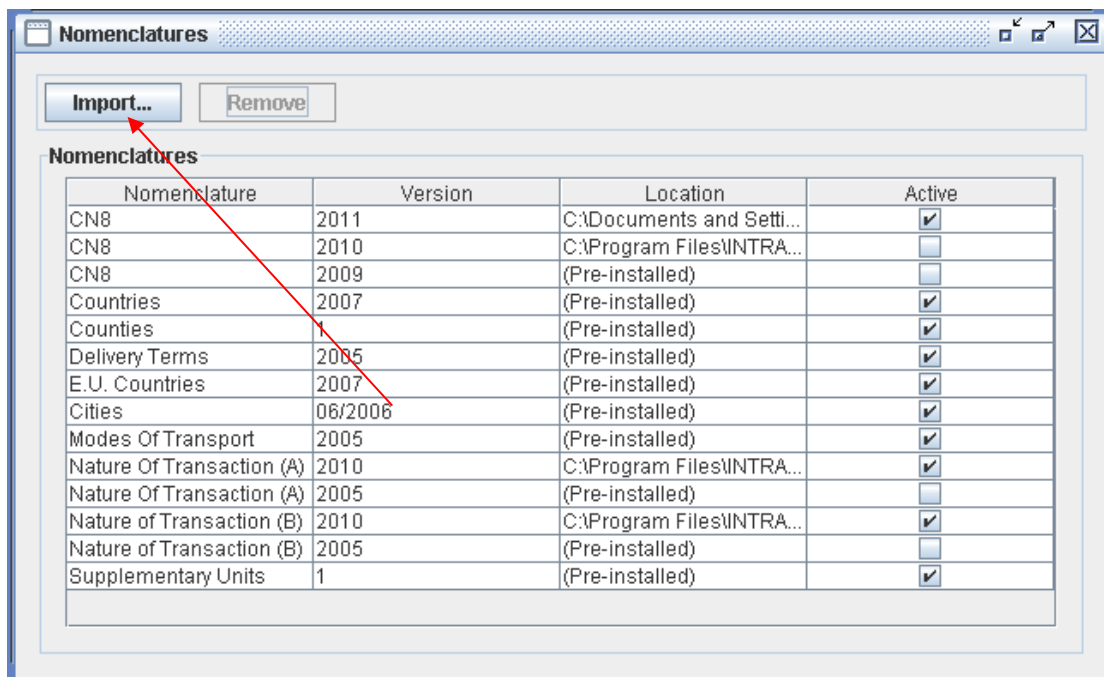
Nomenclatures

Import... Remove

Nomenclatures

| Nomenclature | Version | Location | Active |
|---|---|---|---|
| CN8 | 2011 | C:\Documents and Setti... | ✔ |
| CN8 | 2010 | C:\Program Files\INTRA... | |
| CN8 | 2009 | (Pre-installed) | |
| Countries | 2007 | (Pre-installed) | ✔ |
| Counties | 1 | (Pre-installed) | ✔ |
| Delivery Terms | 2005 | (Pre-installed) | ✔ |
| E.U. Countries | 2007 | (Pre-installed) | ✔ |
| Cities | 06/2006 | (Pre-installed) | ✔ |
| Modes Of Transport | 2005 | (Pre-installed) | ✔ |
| Nature Of Transaction (A) | 2010 | C:\Program Files\INTRA... | ✔ |
| Nature Of Transaction (A) | 2005 | (Pre-installed) | |
| Nature of Transaction (B) | 2010 | C:\Program Files\INTRA... | ✔ |
| Nature of Transaction (B) | 2005 | (Pre-installed) | |
| Supplementary Units | 1 | (Pre-installed) | ✔ |